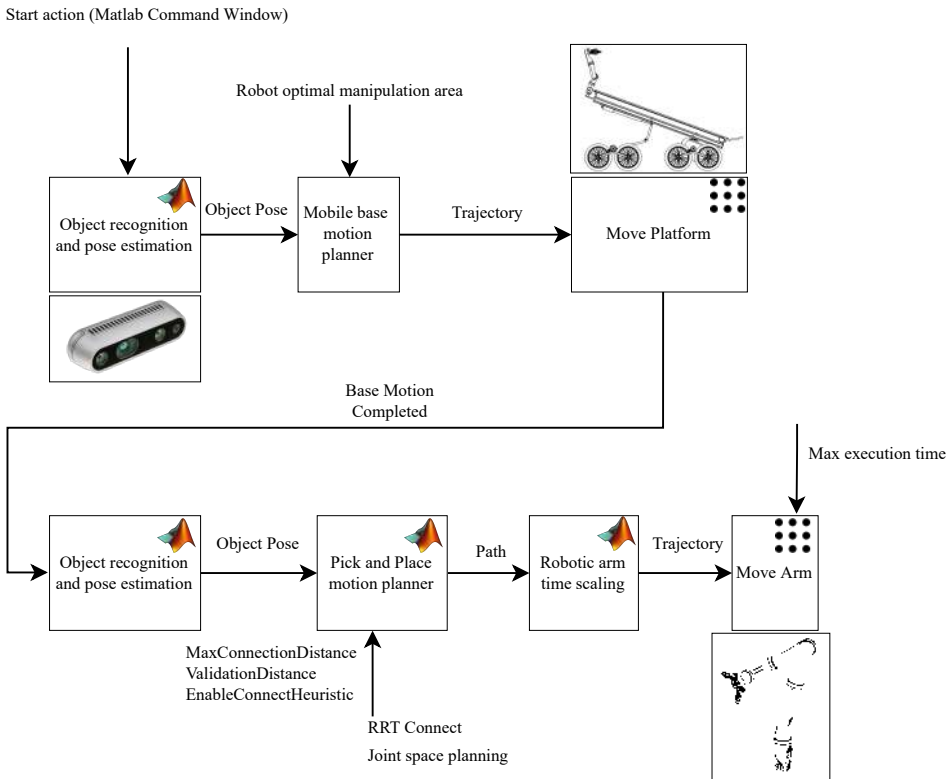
Start action (Matlab Command Window)

Robot optimal manipulation area

Object recognition and pose estimation

Object Pose

Mobile base motion planner

Trajectory

Move Platform

Base Motion Completed

Max execution time

Object recognition and pose estimation

Object Pose

Pick and Place motion planner

Path

Robotic arm time scaling

Trajectory

Move Arm

MaxConnectionDistance
ValidationDistance
EnableConnectHeuristic

RRT Connect

Joint space planning